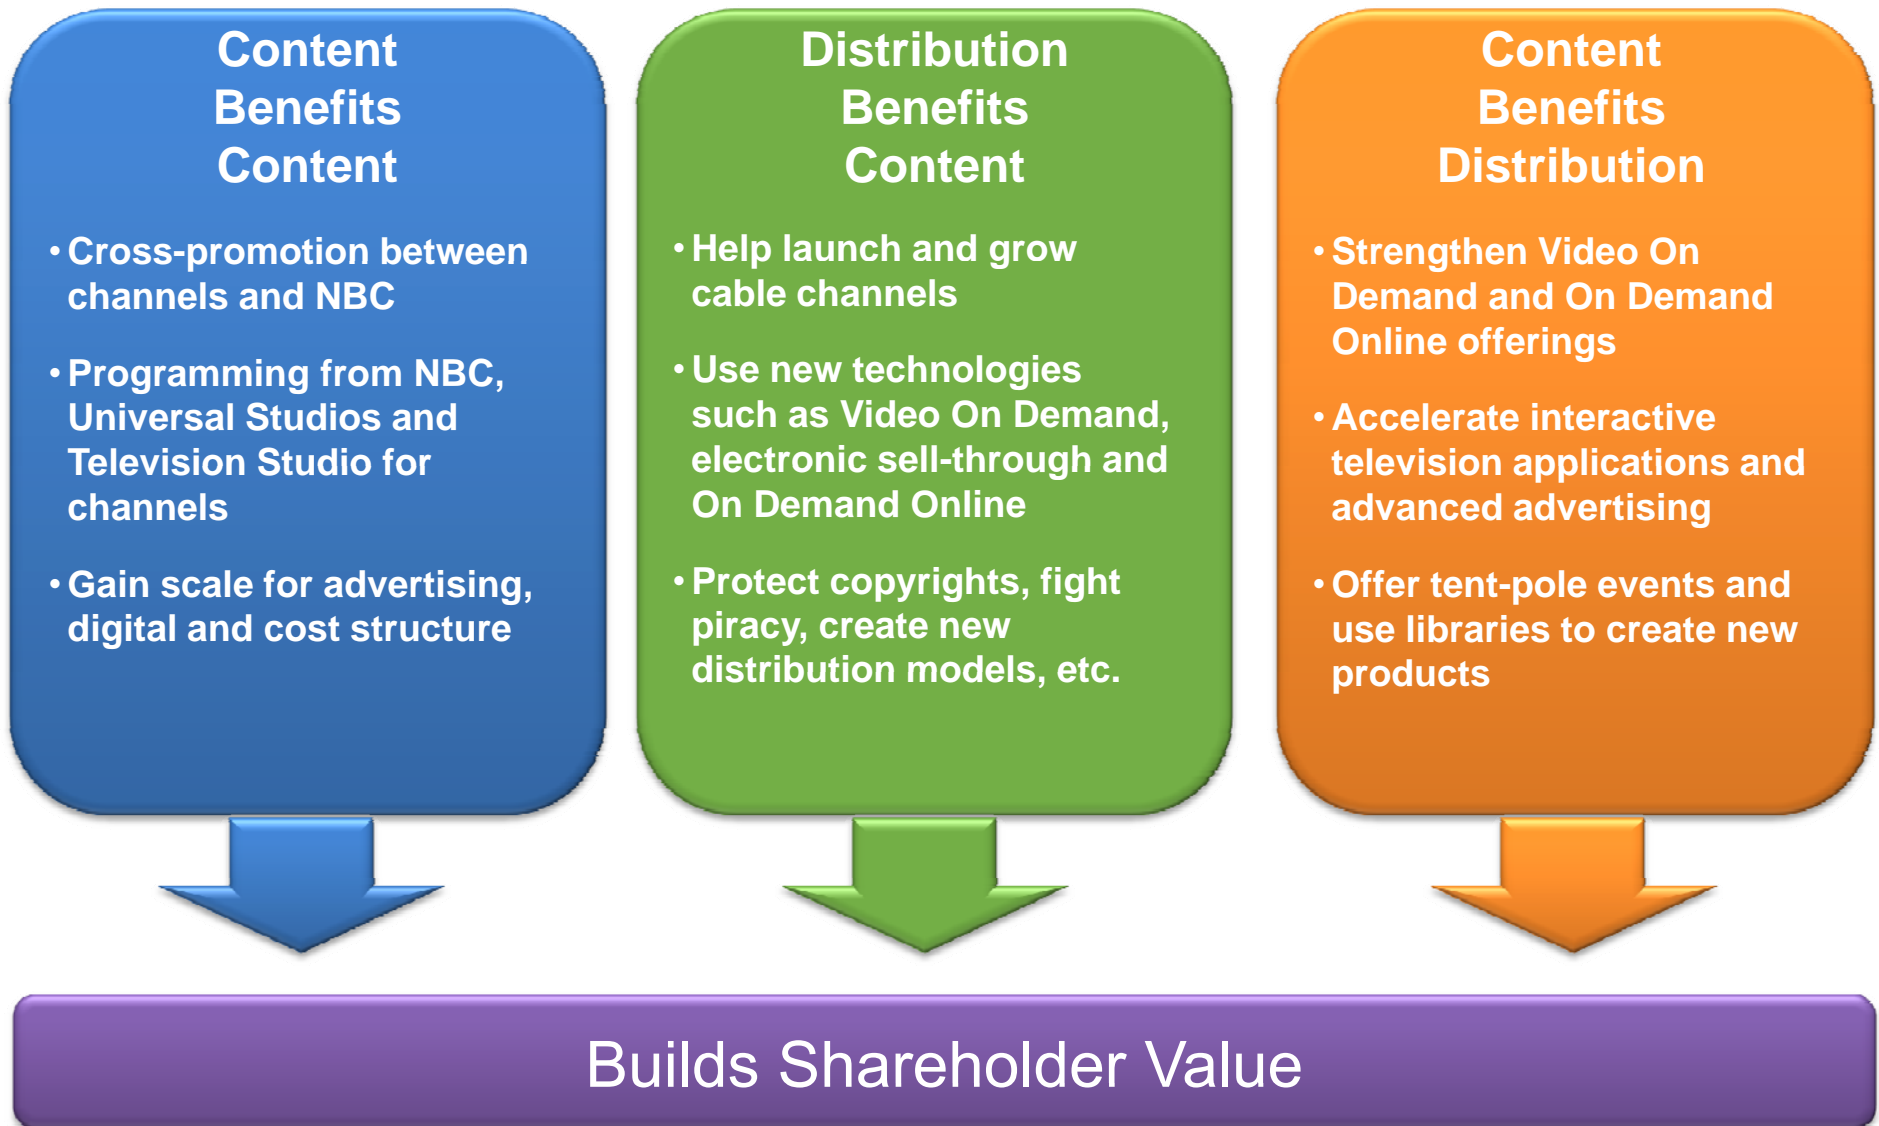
Content Benefits Content

• Cross-promotion between channels and NBC

• Programming from NBC, Universal Studios and Television Studio for channels

• Gain scale for advertising, digital and cost structure

Distribution Benefits Content

• Help launch and grow cable channels

• Use new technologies such as Video On Demand, electronic sell-through and On Demand Online

• Protect copyrights, fight piracy, create new distribution models, etc.

Content Benefits Distribution

• Strengthen Video On Demand and On Demand Online offerings

• Accelerate interactive television applications and advanced advertising

• Offer tent-pole events and use libraries to create new products

Builds Shareholder Value